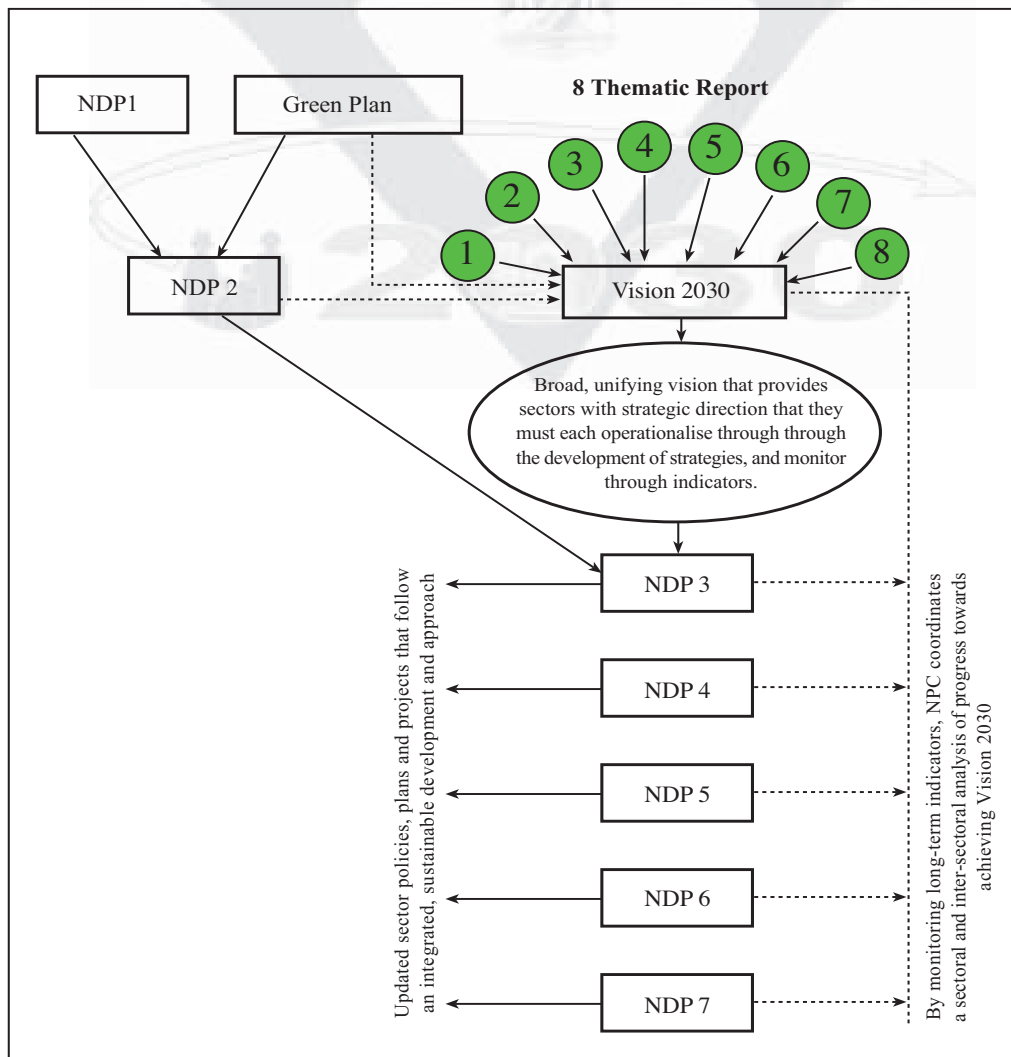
NDP1

Green Plan

8 Thematic Report

1 2 3 4 5 6 7 8

NDP 2

Vision 2030

Broad, unifying vision that provides sectors with strategic direction that they must each operationalise through through the development of strategies, and monitor through indicators.

Updated sector policies, plans and projects that follow an integrated, sustainable development and approach

NDP 3

NDP 4

NDP 5

NDP 6

NDP 7

By monitoring long-term indicators, NPC coordinates a sectoral and inter-sectoral analysis of progress towards achieving Vision 2030